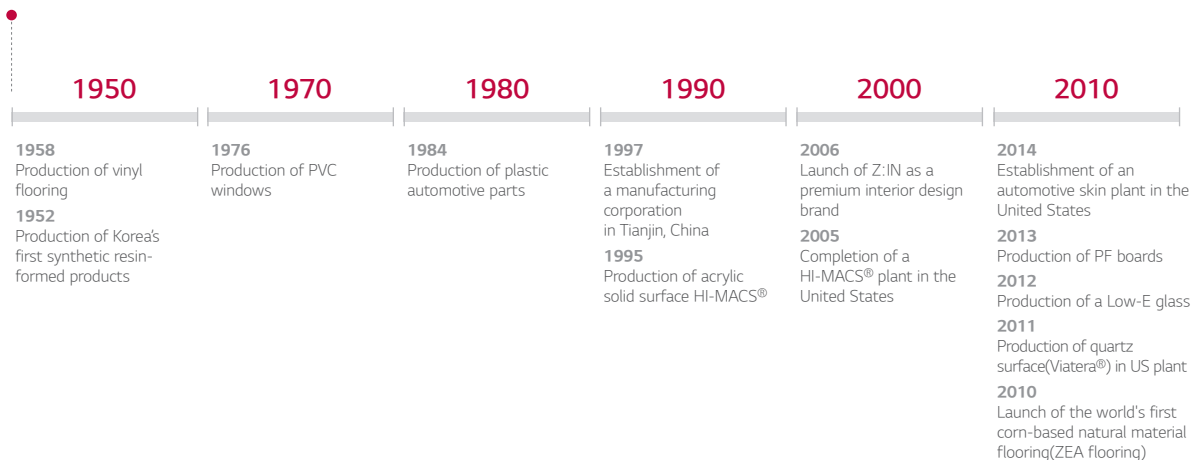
1950

1958
Production of vinyl flooring

1952
Production of Korea's first synthetic resin-formed products

1970

1976
Production of PVC windows

1980

1984
Production of plastic automotive parts

1990

1997
Establishment of a manufacturing corporation in Tianjin, China

1995
Production of acrylic solid surface HI-MACS®

2000

2006
Launch of Z:IN as a premium interior design brand

2005
Completion of a HI-MACS® plant in the United States

2010

2014
Establishment of an automotive skin plant in the United States

2013
Production of PF boards

2012
Production of a Low-E glass

2011
Production of quartz surface(Viatera®) in US plant

2010
Launch of the world's first corn-based natural material flooring(ZEA flooring)